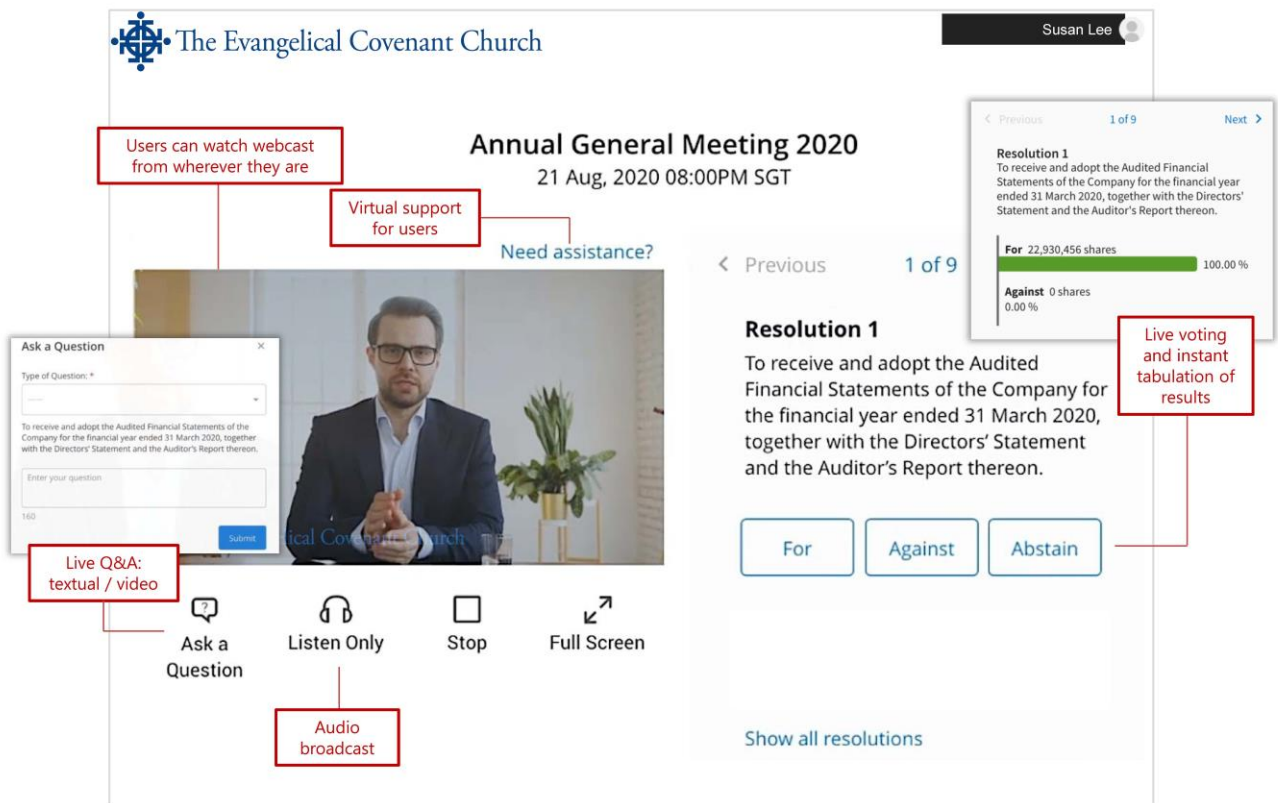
The Evangelical Covenant Church

Susan Lee

Users can watch webcast from wherever they are

Annual General Meeting 2020
21 Aug, 2020 08:00PM SGT

Virtual support for users

Need assistance?

< Previous 1 of 9 Next >

Resolution 1
To receive and adopt the Audited Financial Statements of the Company for the financial year ended 31 March 2020, together with the Directors' Statement and the Auditor's Report thereon.

For 22,930,456 shares
100.00 %

Against 0 shares
0.00 %

Live voting and instant tabulation of results

< Previous 1 of 9

Resolution 1
To receive and adopt the Audited Financial Statements of the Company for the financial year ended 31 March 2020, together with the Directors' Statement and the Auditor's Report thereon.

For
Against
Abstain

Show all resolutions

Ask a Question ×
Type of Question: *
------
To receive and adopt the Audited Financial Statements of the Company for the financial year ended 31 March 2020, together with the Directors' Statement and the Auditor's Report thereon.
Enter your question
160
Submit

ical Covenant Church

Live Q&A: textual / video

Ask a Question
Listen Only
Stop
Full Screen

Audio broadcast